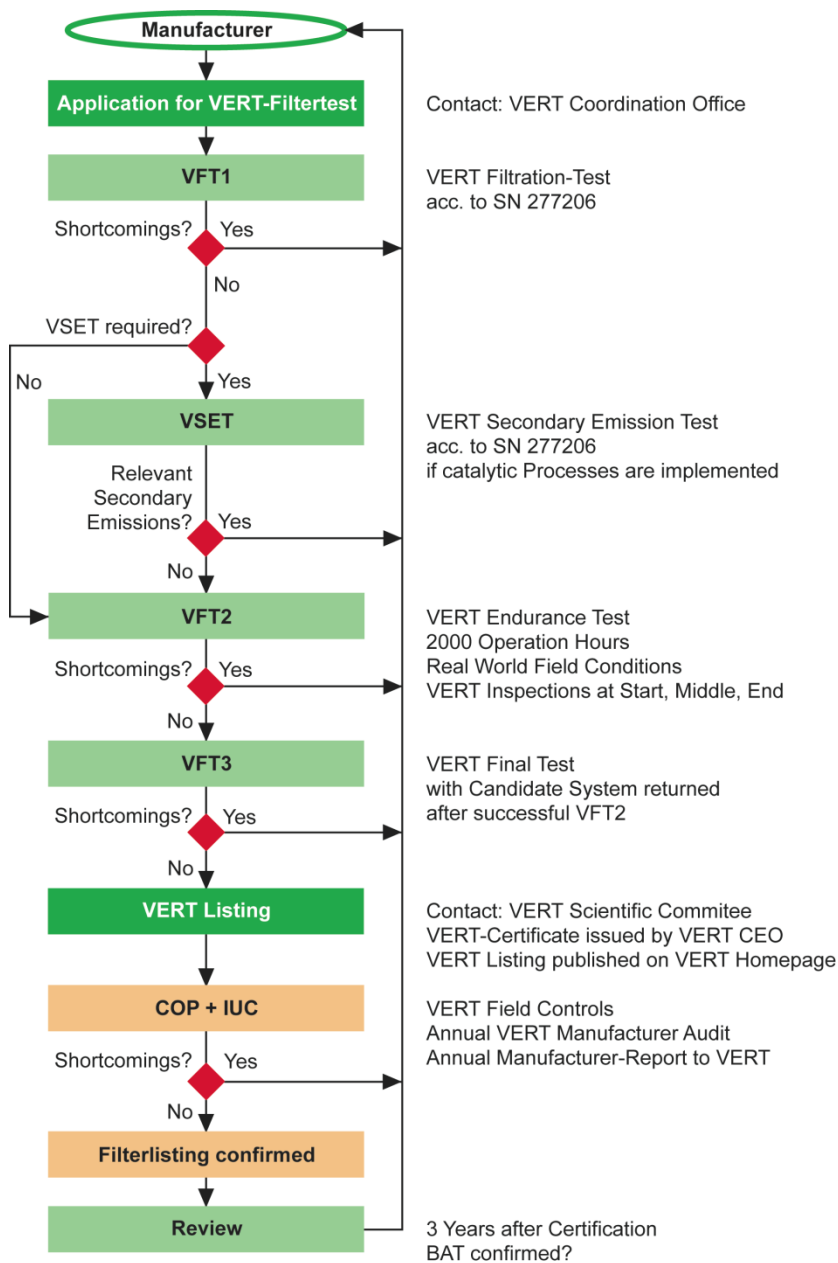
Manufacturer

Application for VERT-Filtertest

Contact: VERT Coordination Office

VFT1

VERT Filtration-Test
acc. to SN 277206

Shortcomings? Yes

No

VSET required?

No

Yes

VSET

VERT Secondary Emission Test
acc. to SN 277206
if catalytic Processes are implemented

Relevant Secondary Emissions? Yes

No

VFT2

VERT Endurance Test
2000 Operation Hours
Real World Field Conditions
VERT Inspections at Start, Middle, End

Shortcomings? Yes

No

VFT3

VERT Final Test
with Candidate System returned
after successful VFT2

Shortcomings? Yes

No

VERT Listing

Contact: VERT Scientific Commitee
VERT-Certificate issued by VERT CEO
VERT Listing published on VERT Homepage

COP + IUC

VERT Field Controls
Annual VERT Manufacturer Audit
Annual Manufacturer-Report to VERT

Shortcomings? Yes

No

Filterlisting confirmed

Review

3 Years after Certification
BAT confirmed?